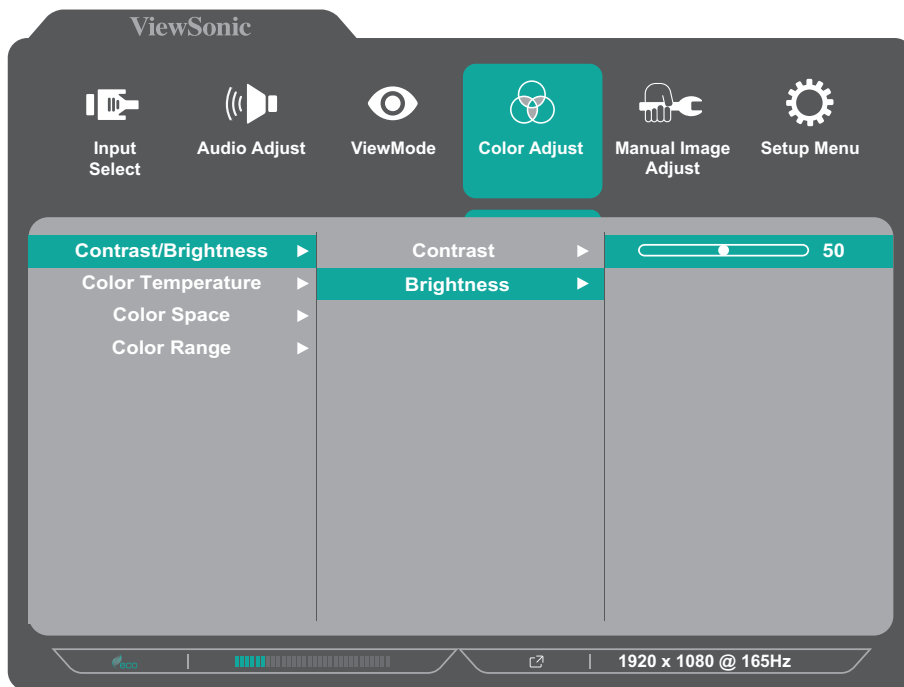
ViewSonic

Input Select
Audio Adjust
ViewMode
Color Adjust
Manual Image Adjust
Setup Menu

Contrast/Brightness ►
Color Temperature ►
Color Space ►
Color Range ►

Contrast ►
Brightness ►

50

ECO
1920 x 1080 @ 165Hz